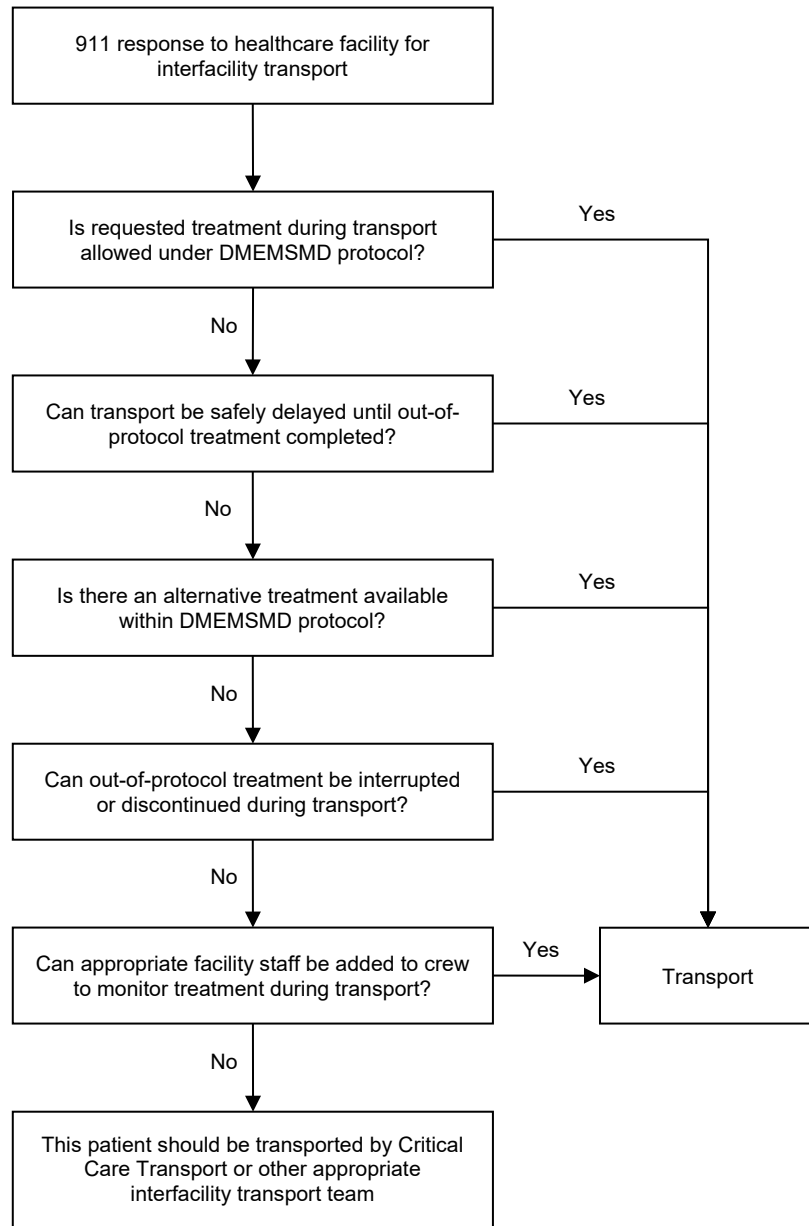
911 response to healthcare facility for interfacility transport

Is requested treatment during transport allowed under DMEMSMD protocol?

Yes

No

Can transport be safely delayed until out-of-protocol treatment completed?

Yes

No

Is there an alternative treatment available within DMEMSMD protocol?

Yes

No

Can out-of-protocol treatment be interrupted or discontinued during transport?

Yes

No

Can appropriate facility staff be added to crew to monitor treatment during transport?

Yes

Transport

No

This patient should be transported by Critical Care Transport or other appropriate interfacility transport team